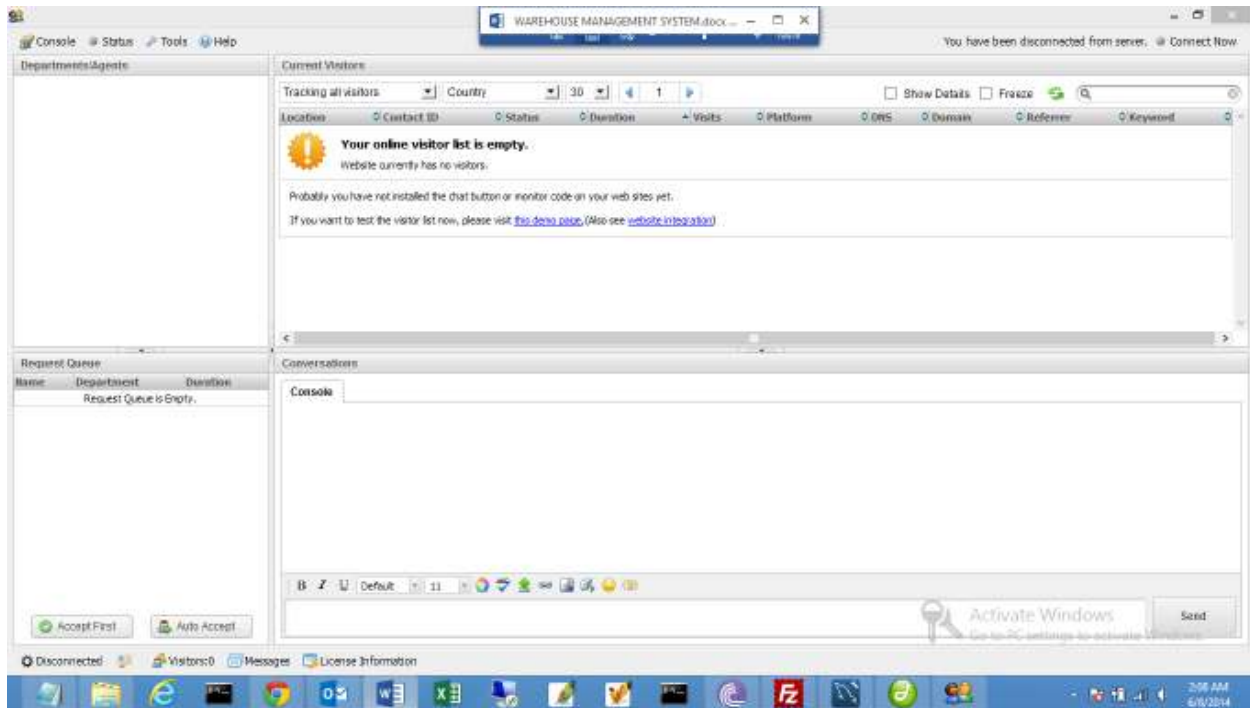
Console Status Tools Help

WAREHOUSE MANAGEMENT SYSTEM.docx ...

You have been disconnected from server. Connect Now

Departments/Agents

Current Visitors

Tracking all visitors | Country | 30 | 1

Show Details | Freeze

| Location | Contact ID | Status | Duration | Visits | Platform | DNS | Domain | Referrer | Keyword |
|---|---|---|---|---|---|---|---|---|---|

Your online visitor list is empty.

Website currently has no visitors.

Probably you have not installed the chat button or monitor code on your web sites yet.

If you want to test the visitor list now, please visit this demo page. (Also see website integration)

Request Queue

| Name | Department | Duration |
|---|---|---|
| Request Queue is Empty. | | |

Conversations

Console

B I U Default 11

Activate Windows

Go to PC settings to activate Windows.

Send

Accept First | Auto Accept

Disconnected | Visitors:0 | Messages | License Information

2:08 AM
6/6/2014